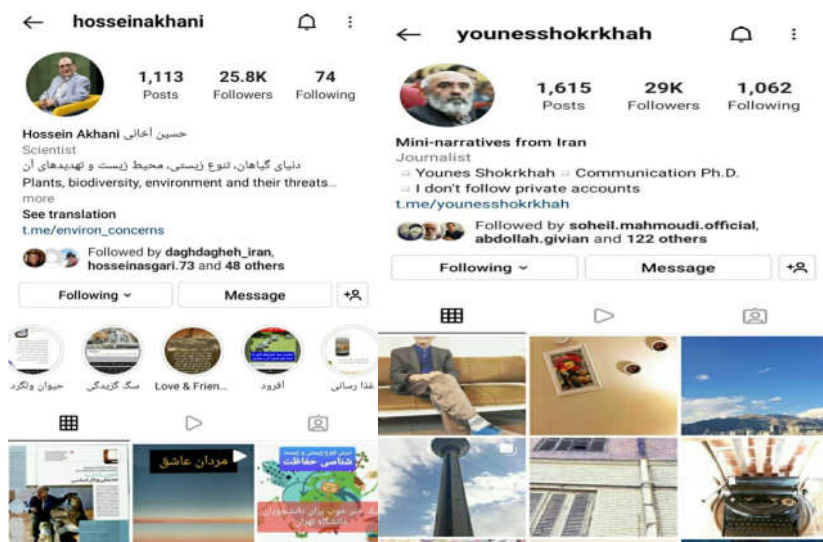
hosseinakhani

1,113 Posts | 25.8K Followers | 74 Following

Hossein Akhani حسین آخانی
Scientist
دنیای گیاهان، تنوع زیستی، محیط زیست و تهدیدهای آن
Plants, biodiversity, environment and their threats...
more
See translation
t.me/environ_concerns

Followed by daghdagheh_iran, hosseinasgari.73 and 48 others

Following | Message

حیوان ولگرد | سگ گزیدگی | Love & Frien... | افزود | غذا رسانی

مردان عاشق

شناسی حفاظت

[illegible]

younesshokrkhah

1,615 Posts | 29K Followers | 1,062 Following

Mini-narratives from Iran
Journalist
Younes Shokrkhah Communication Ph.D.
I don't follow private accounts
t.me/younesshokrkhah

Followed by soheil.mahmoudi.official, abdollah.givian and 122 others

Following | Message